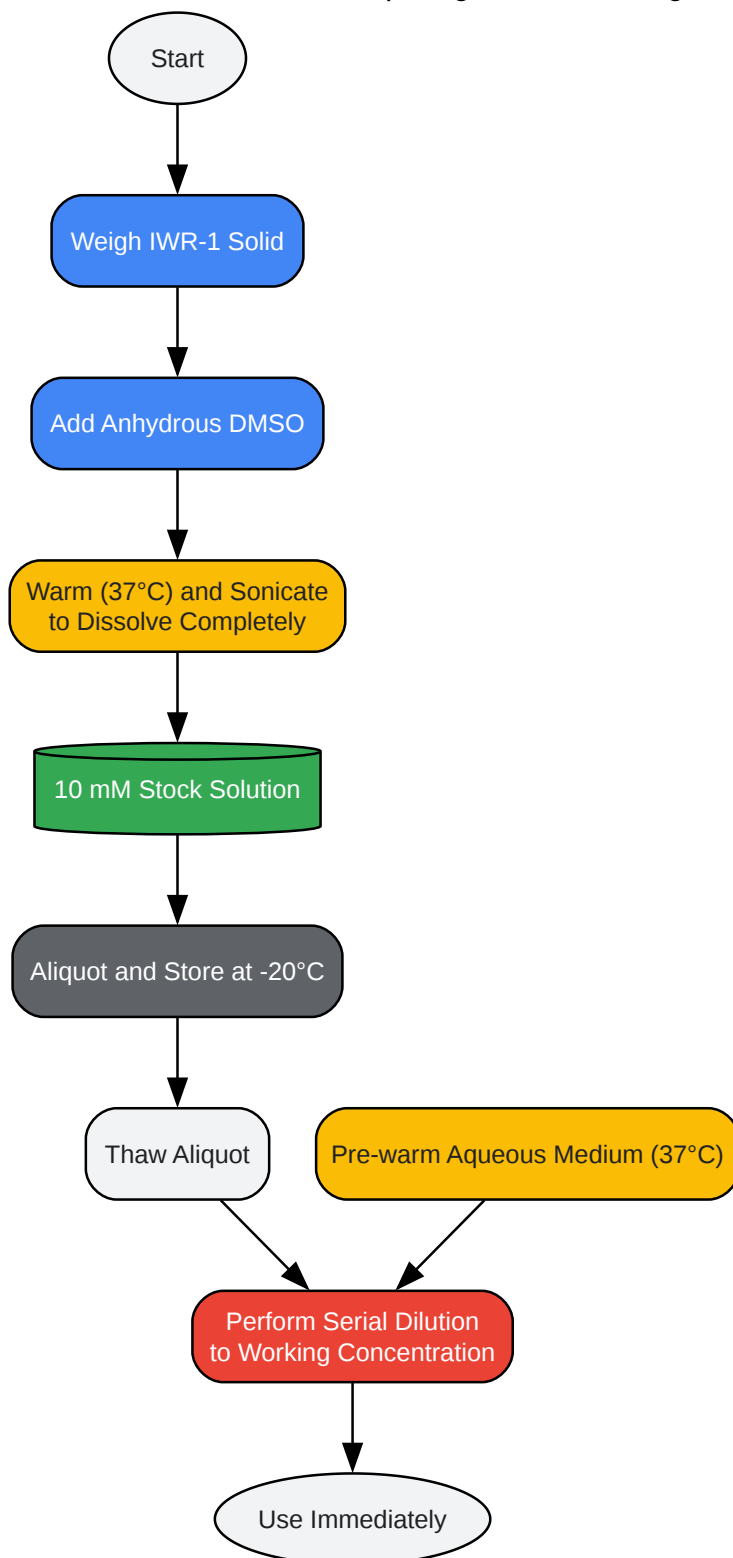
Start

Weigh IWR-1 Solid

Add Anhydrous DMSO

Warm (37°C) and Sonicate to Dissolve Completely

10 mM Stock Solution

Aliquot and Store at -20°C

Thaw Aliquot

Pre-warm Aqueous Medium (37°C)

Perform Serial Dilution to Working Concentration

Use Immediately